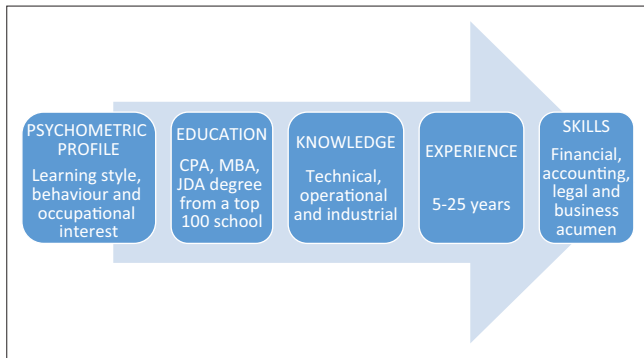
PSYCHOMETRIC PROFILE

Learning style, behaviour and occupational interest

EDUCATION

CPA, MBA, JDA degree from a top 100 school

KNOWLEDGE

Technical, operational and industrial

EXPERIENCE

5-25 years

SKILLS

Financial, accounting, legal and business acumen